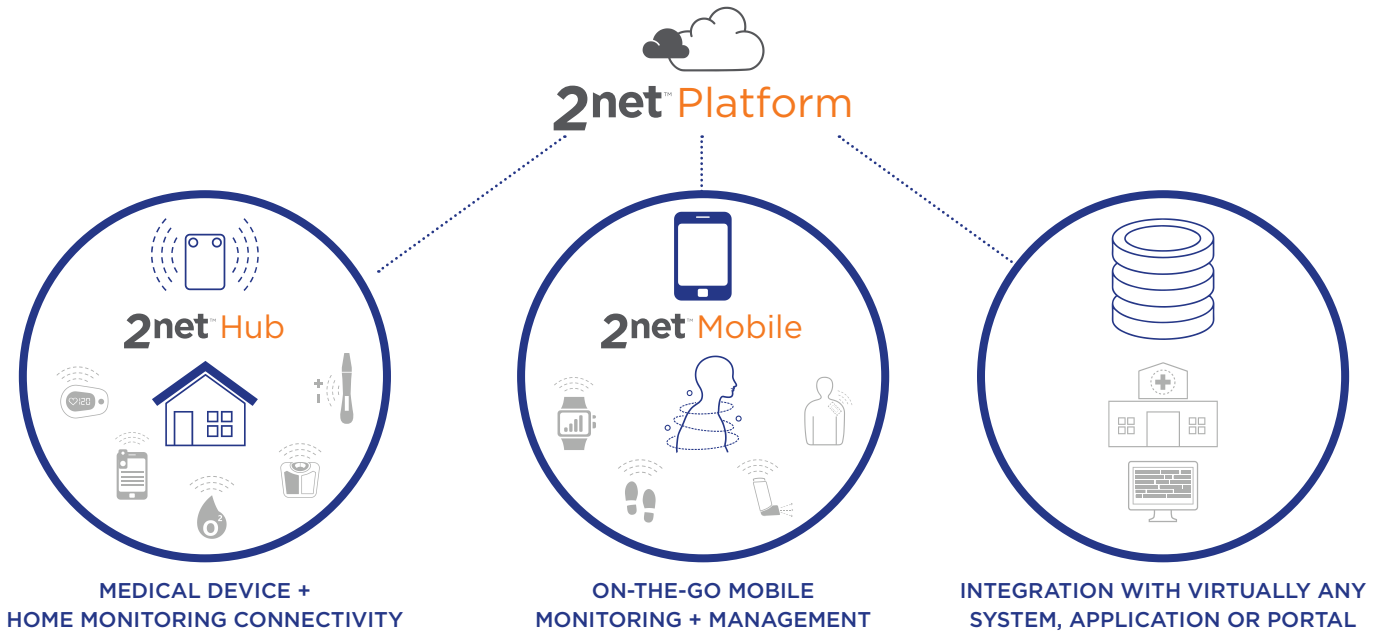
2net™ Platform

2net™ Hub

120

$O^2$

2net™ Mobile

MEDICAL DEVICE + HOME MONITORING CONNECTIVITY

ON-THE-GO MOBILE MONITORING + MANAGEMENT

INTEGRATION WITH VIRTUALLY ANY SYSTEM, APPLICATION OR PORTAL